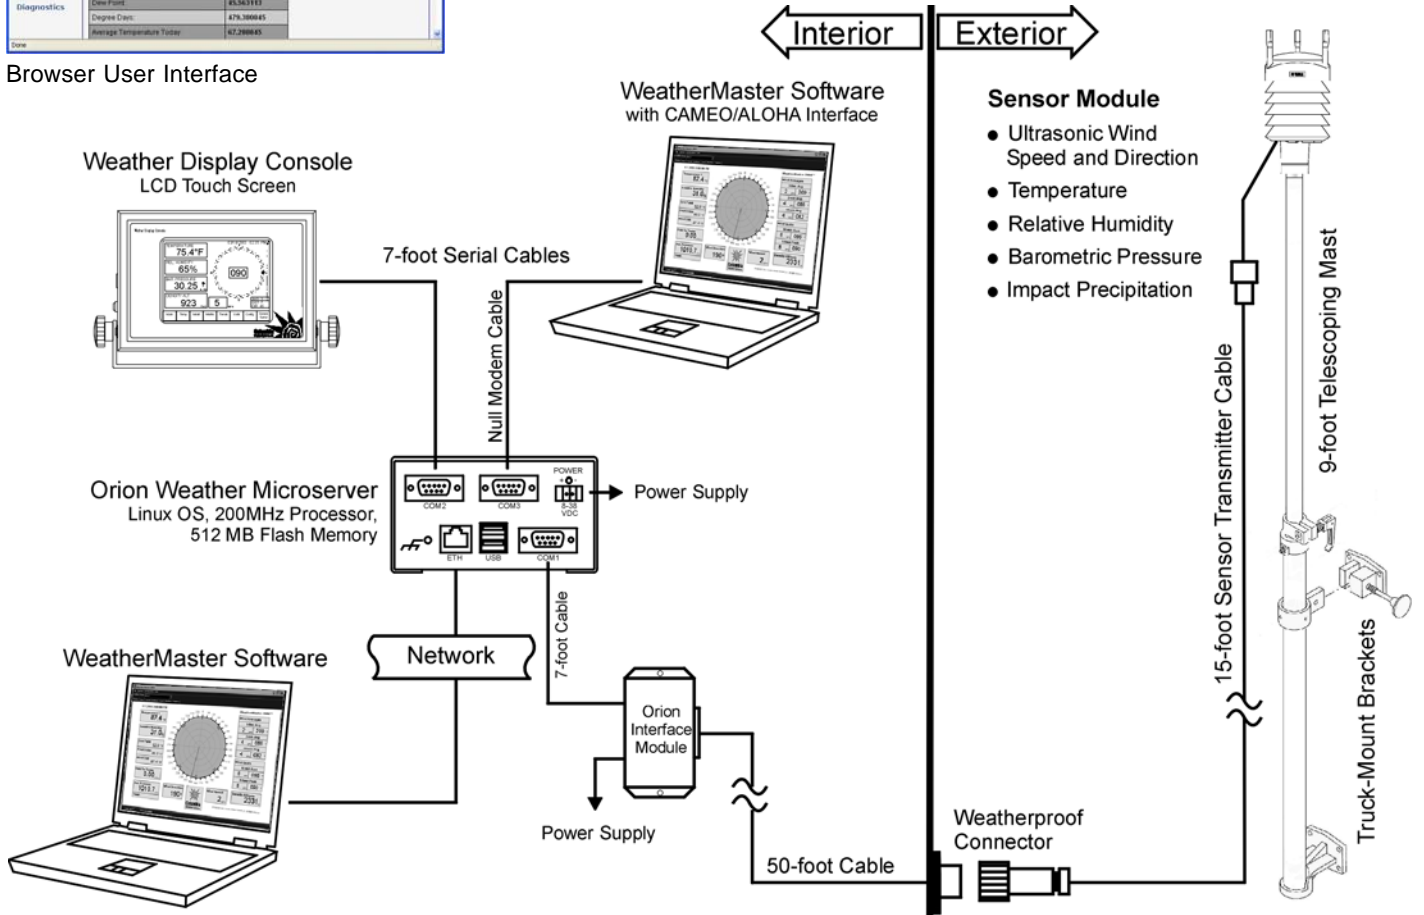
Diagnostics

| Dew Point | 85.363113 |
|---|---|
| Degree Days | 479.300045 |
| Average Temperature Today | 67.290045 |

Done

Browser User Interface

Interior

Exterior

WeatherMaster Software
with CAMEO/ALOHA Interface

Sensor Module
• Ultrasonic Wind Speed and Direction
• Temperature
• Relative Humidity
• Barometric Pressure
• Impact Precipitation

Weather Display Console
LCD Touch Screen

75.4°F
65%
090
30.25
923
5

7-foot Serial Cables

Null Modem Cable

Orion Weather Microserver
Linux OS, 200MHz Processor, 512 MB Flash Memory

POWER
COM2
COM3
8-38 VDC
ETH
USB
COM1

Power Supply

WeatherMaster Software

Network

7-foot Cable

Orion Interface Module

Power Supply

50-foot Cable

Weatherproof Connector

15-foot Sensor Transmitter Cable

9-foot Telescoping Mast

Truck-Mount Brackets